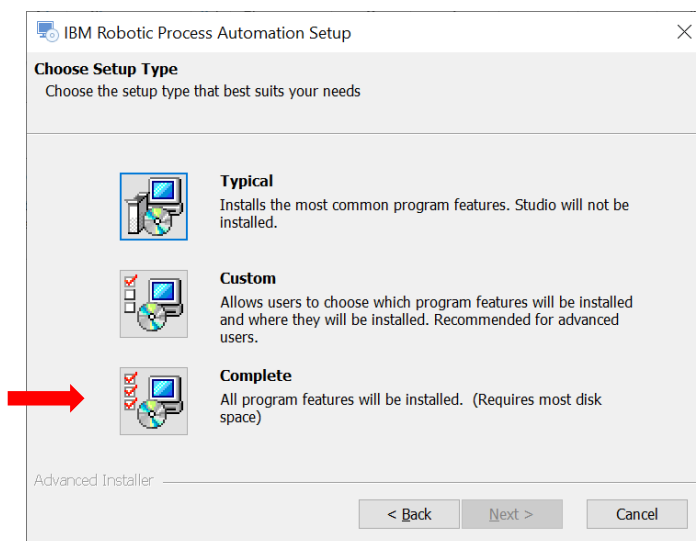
IBM Robotic Process Automation Setup

Choose Setup Type
Choose the setup type that best suits your needs

Typical
Installs the most common program features. Studio will not be installed.

Custom
Allows users to choose which program features will be installed and where they will be installed. Recommended for advanced users.

Complete
All program features will be installed. (Requires most disk space)

Advanced Installer

< Back
Next >
Cancel